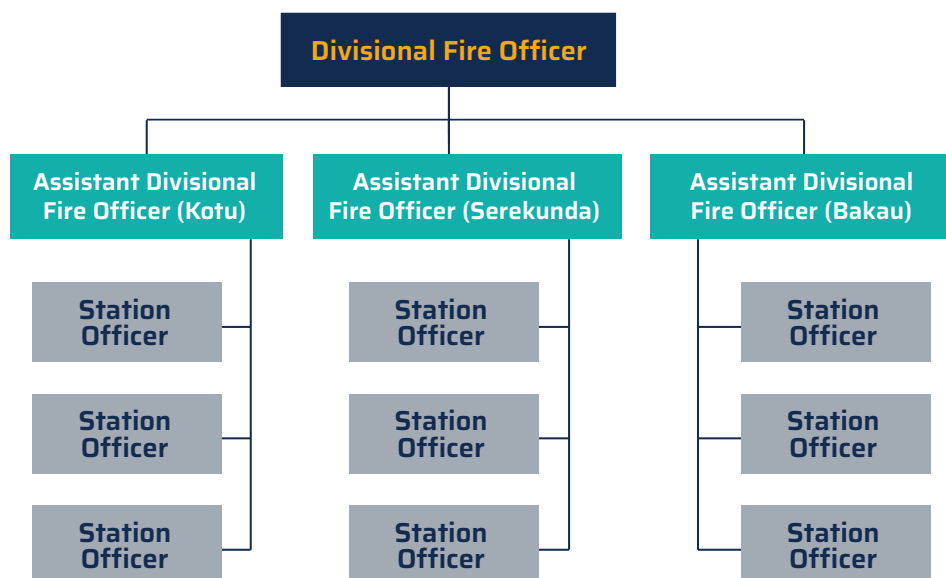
Divisional Fire Officer

Assistant Divisional Fire Officer (Kotu)

Station Officer

Station Officer

Station Officer

Assistant Divisional Fire Officer (Serekunda)

Station Officer

Station Officer

Station Officer

Assistant Divisional Fire Officer (Bakau)

Station Officer

Station Officer

Station Officer